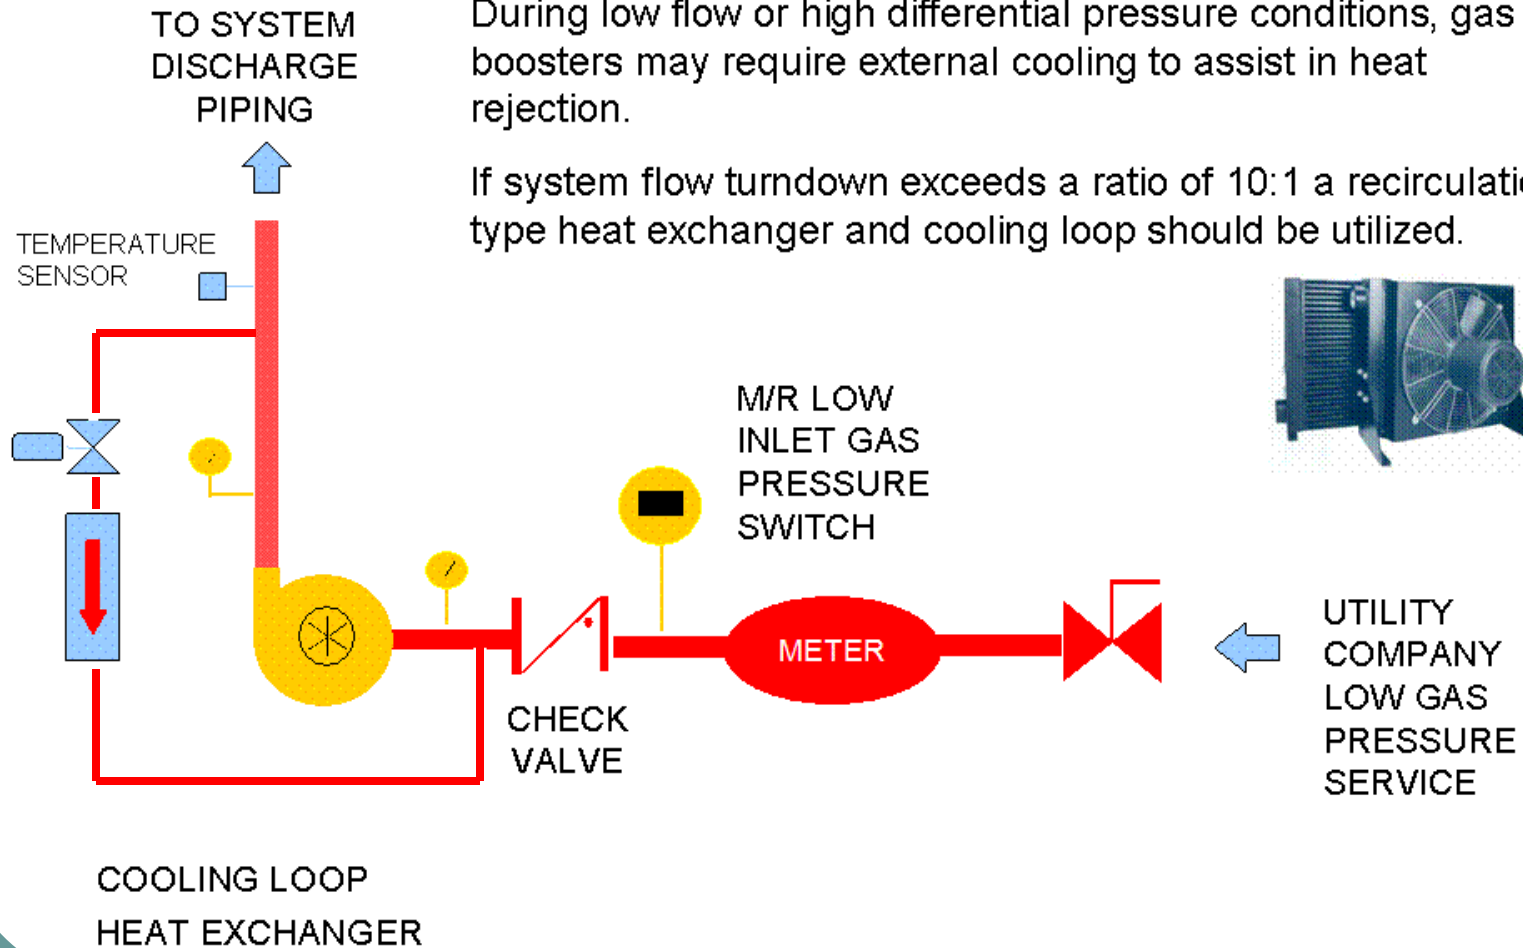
TO SYSTEM DISCHARGE PIPING

During low flow or high differential pressure conditions, gas boosters may require external cooling to assist in heat rejection.

If system flow turndown exceeds a ratio of 10:1 a recirculati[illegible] type heat exchanger and cooling loop should be utilized.

TEMPERATURE SENSOR

M/R LOW INLET GAS PRESSURE SWITCH

METER

CHECK VALVE

UTILITY COMPANY LOW GAS PRESSURE SERVICE

COOLING LOOP

HEAT EXCHANGER